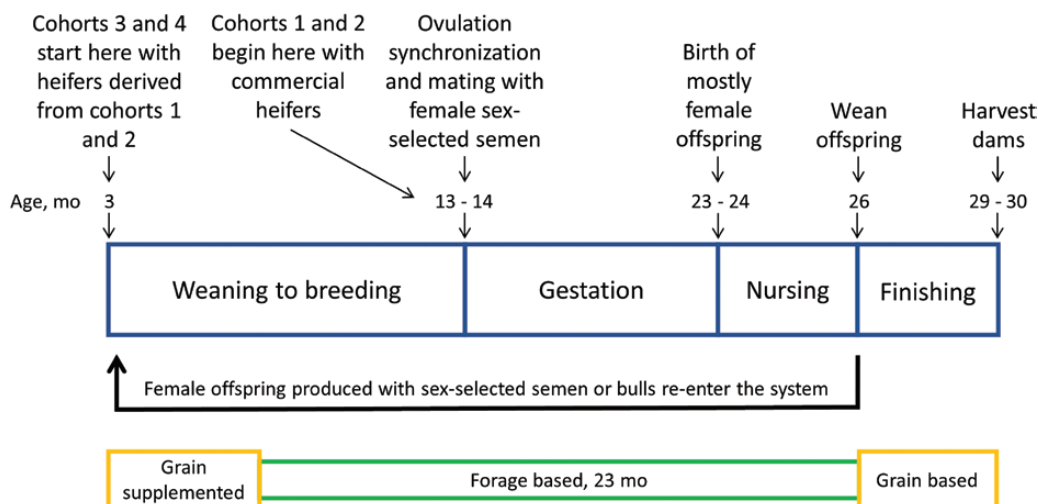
Cohorts 3 and 4 start here with heifers derived from cohorts 1 and 2

Cohorts 1 and 2 begin here with commercial heifers

Ovulation synchronization and mating with female sex-selected semen

Birth of mostly female offspring

Wean offspring

Harvest dams

Age, mo 3

13 - 14

23 - 24

26

29 - 30

Weaning to breeding

Gestation

Nursing

Finishing

Female offspring produced with sex-selected semen or bulls re-enter the system

Grain supplemented

Forage based, 23 mo

Grain based